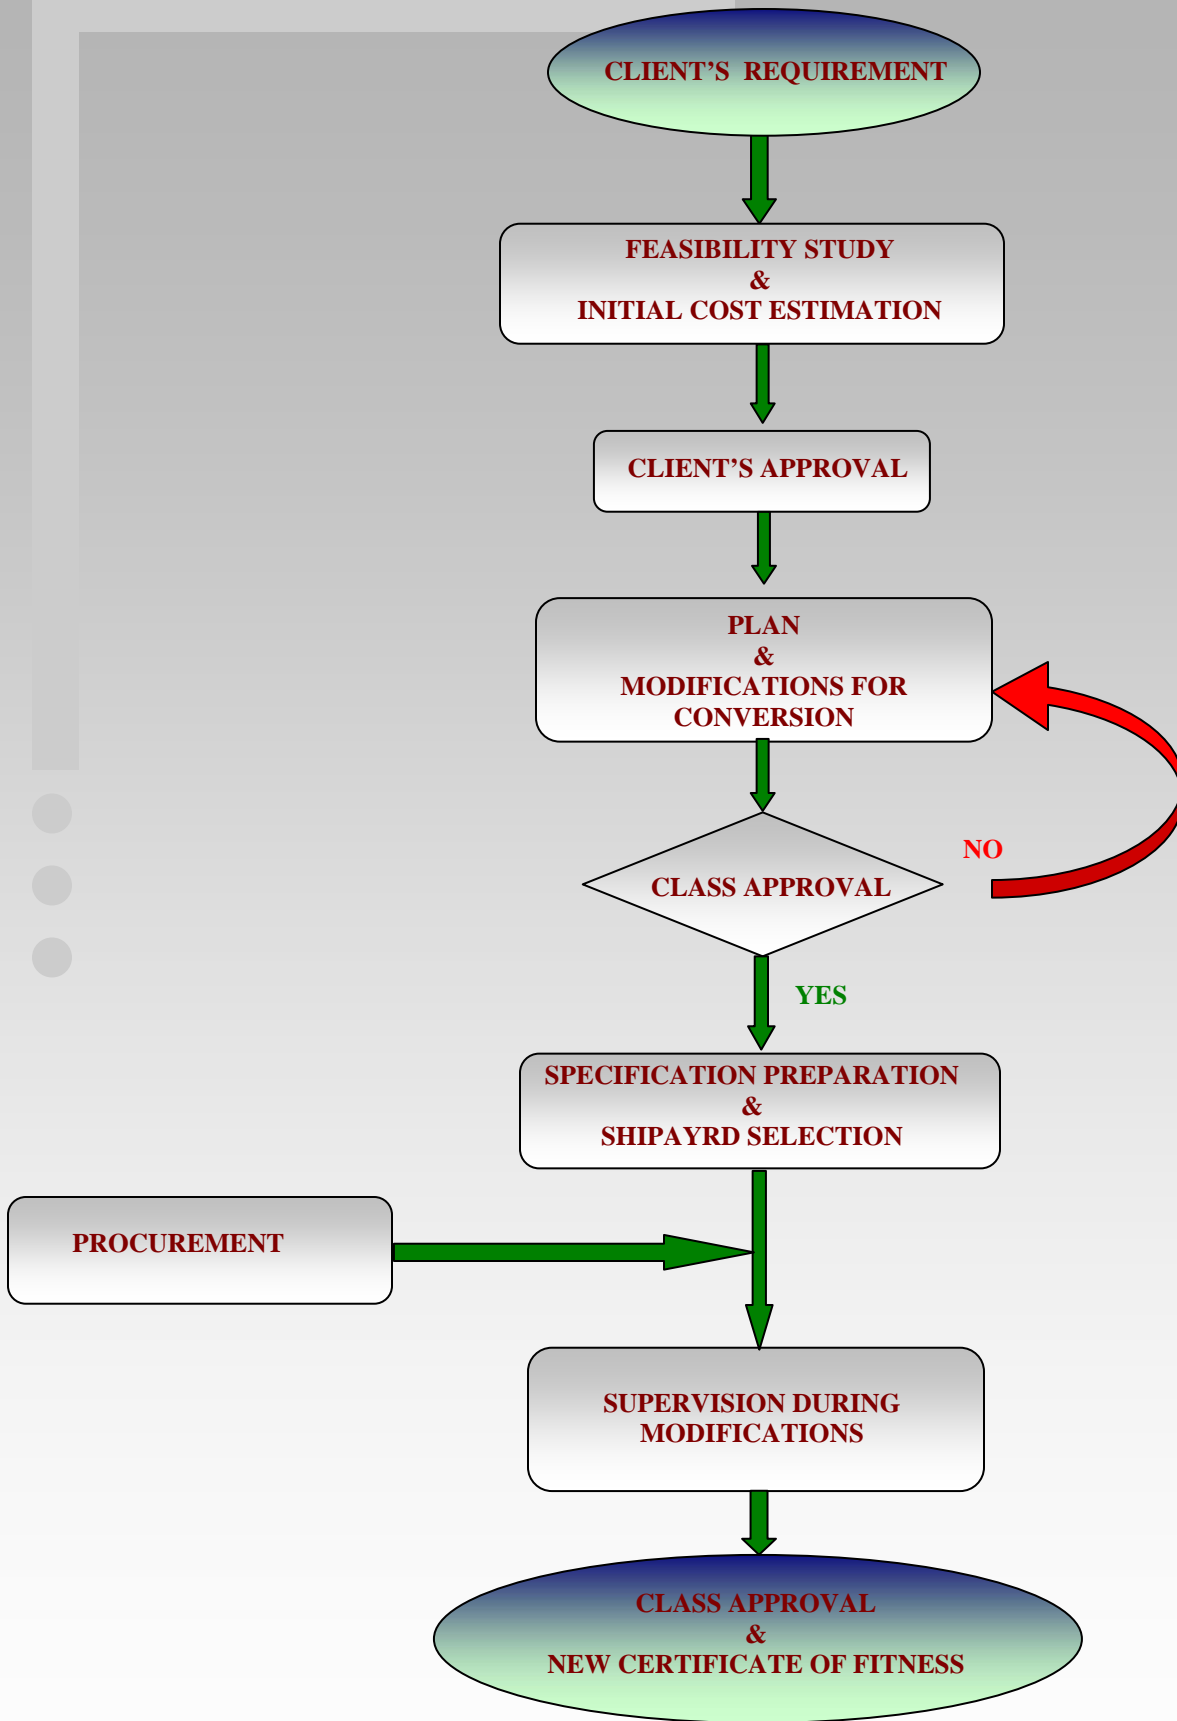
CLIENT’S REQUIREMENT

FEASIBILITY STUDY
&
INITIAL COST ESTIMATION

CLIENT’S APPROVAL

PLAN
&
MODIFICATIONS FOR CONVERSION

CLASS APPROVAL

NO

YES

SPECIFICATION PREPARATION
&
SHIPAYRD SELECTION

PROCUREMENT

SUPERVISION DURING MODIFICATIONS

CLASS APPROVAL
&
NEW CERTIFICATE OF FITNESS